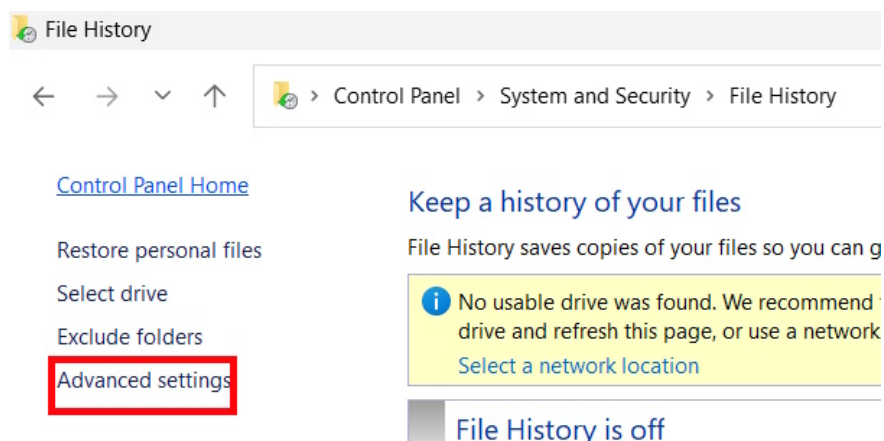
File History

Control Panel > System and Security > File History

Control Panel Home

Restore personal files

Select drive

Exclude folders

Advanced settings

Keep a history of your files

File History saves copies of your files so you can g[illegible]

No usable drive was found. We recommend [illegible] drive and refresh this page, or use a network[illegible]

Select a network location

File History is off